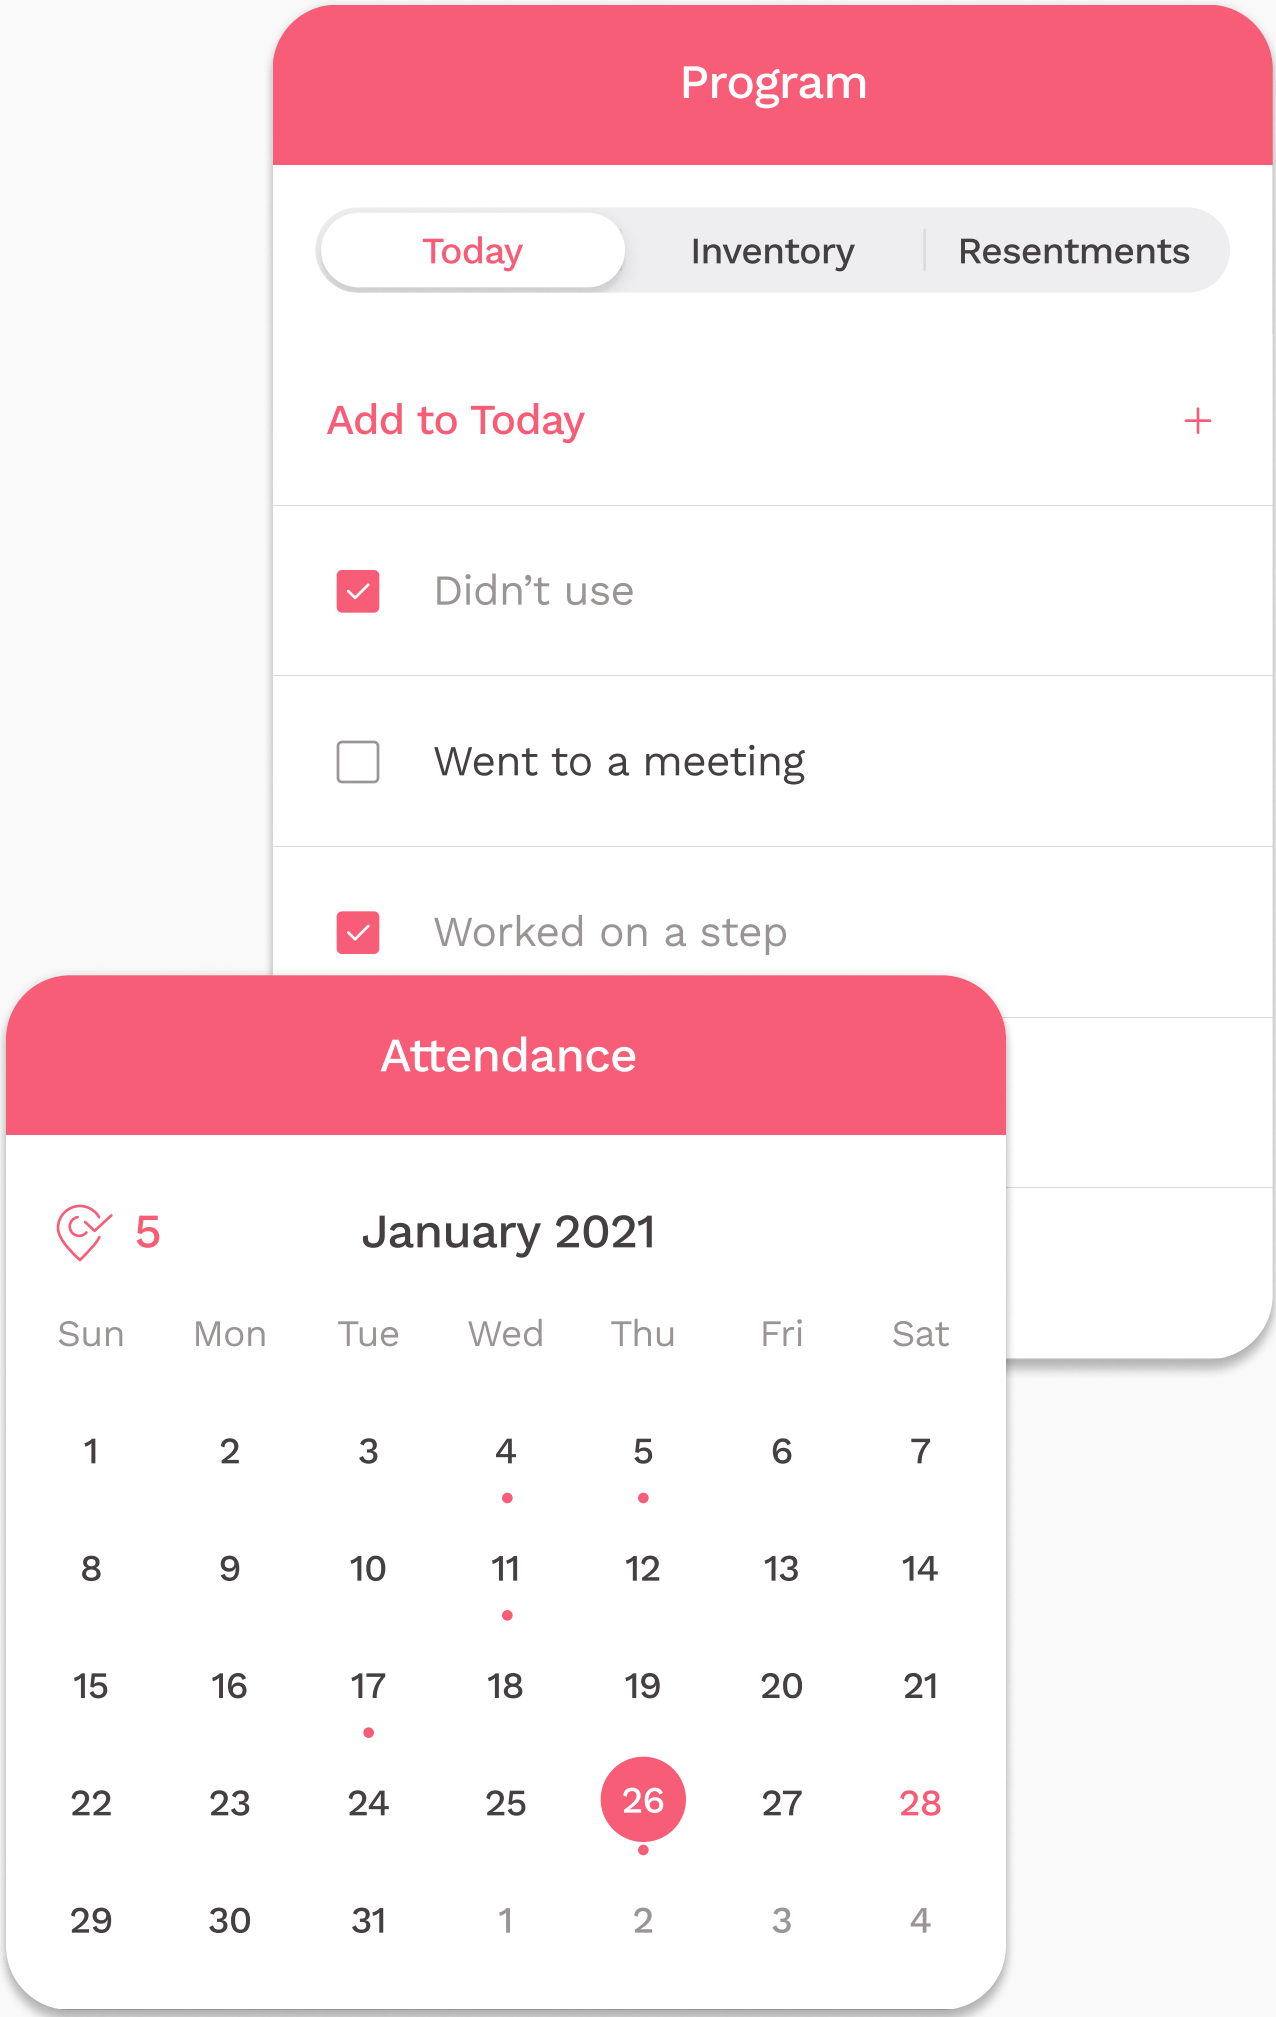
Program

Today Inventory Resentments

Add to Today +

Didn’t use

Went to a meeting

Worked on a step

Attendance

5 January 2021

| Sun | Mon | Tue | Wed | Thu | Fri | Sat |
|---|---|---|---|---|---|---|
| 1 | 2 | 3 | 4 | 5 | 6 | 7 |
| 8 | 9 | 10 | 11 | 12 | 13 | 14 |
| 15 | 16 | 17 | 18 | 19 | 20 | 21 |
| 22 | 23 | 24 | 25 | 26 | 27 | 28 |
| 29 | 30 | 31 | 1 | 2 | 3 | 4 |